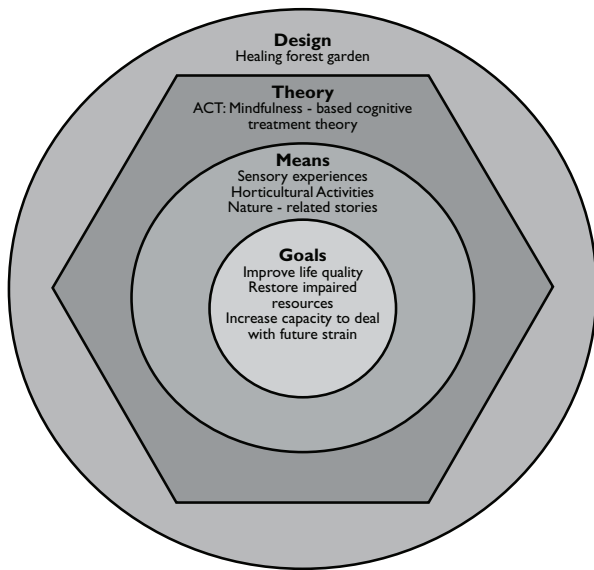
Design
Healing forest garden

Theory
ACT: Mindfulness - based cognitive treatment theory

Means
Sensory experiences
Horticultural Activities
Nature - related stories

Goals
Improve life quality
Restore impaired resources
Increase capacity to deal with future strain